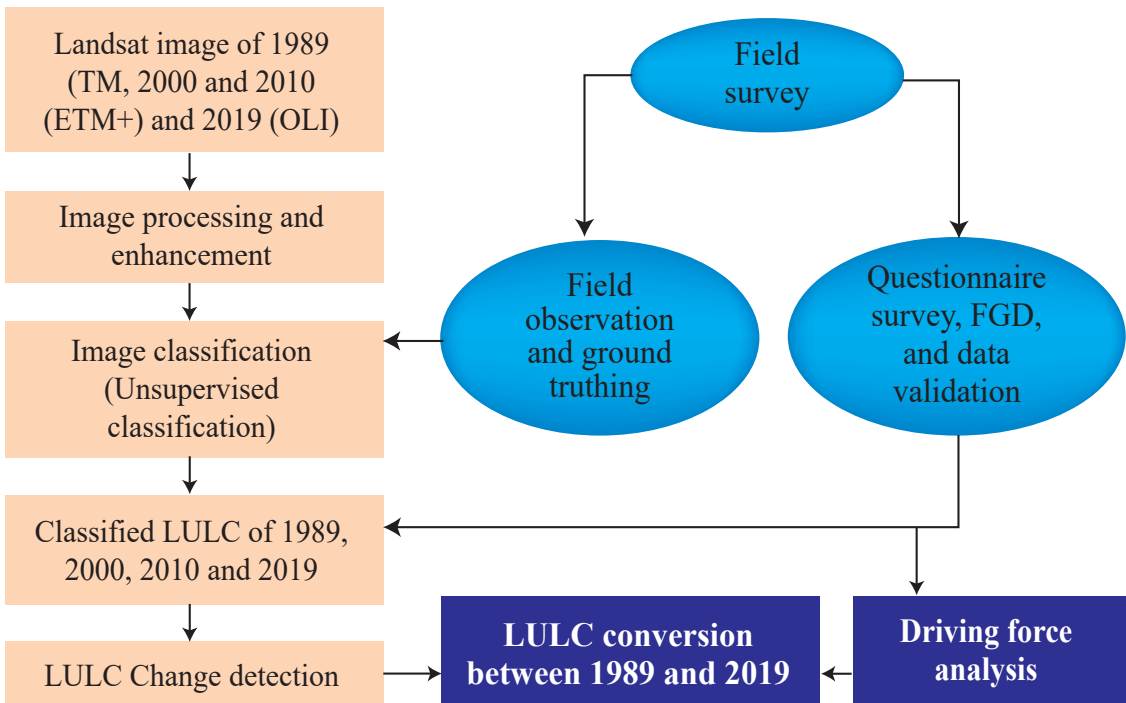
Landsat image of 1989 (TM, 2000 and 2010 (ETM+) and 2019 (OLI)

Image processing and enhancement

Image classification (Unsupervised classification)

Classified LULC of 1989, 2000, 2010 and 2019

LULC Change detection

Field survey

Field observation and ground truthing

Questionnaire survey, FGD, and data validation

LULC conversion between 1989 and 2019

Driving force analysis